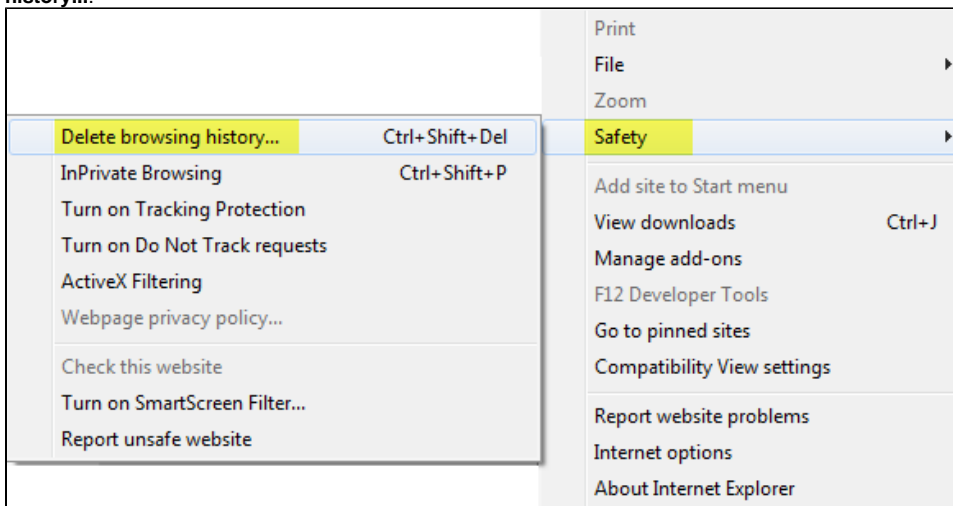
history...

Delete browsing history... Ctrl+Shift+Del
InPrivate Browsing Ctrl+Shift+P
Turn on Tracking Protection
Turn on Do Not Track requests
ActiveX Filtering
Webpage privacy policy...
Check this website
Turn on SmartScreen Filter...
Report unsafe website

Print
File
Zoom
Safety
Add site to Start menu
View downloads Ctrl+J
Manage add-ons
F12 Developer Tools
Go to pinned sites
Compatibility View settings
Report website problems
Internet options
About Internet Explorer